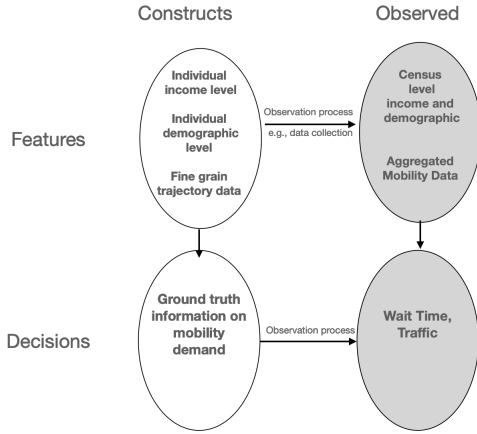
Constructs

Observed

Features

Individual income level

Individual demographic level

Fine grain trajectory data

Observation process

e.g., data collection

Census level income and demographic

Aggregated Mobility Data

Decisions

Ground truth information on mobility demand

Observation process

Wait Time, Traffic